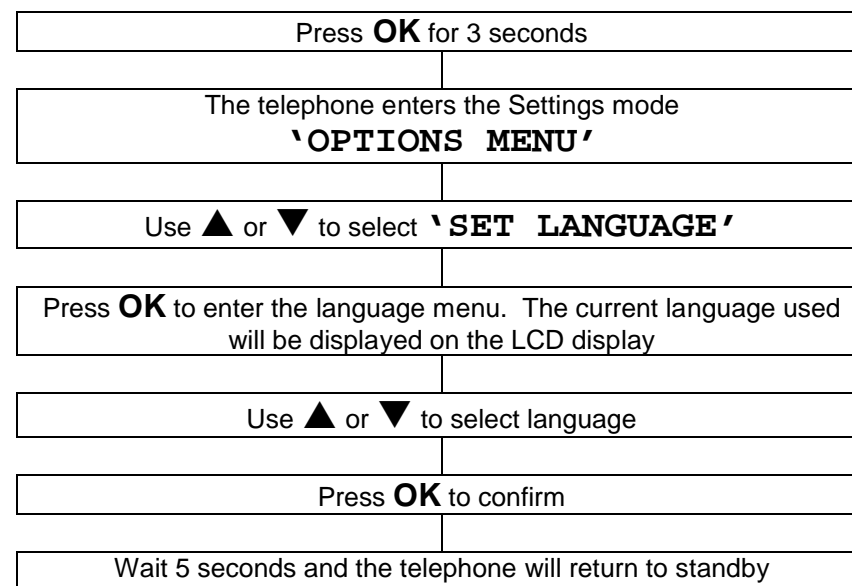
Press **OK** for 3 seconds

The telephone enters the Settings mode
**'OPTIONS MENU'**

Use ▲ or ▼ to select **'SET LANGUAGE'**

Press **OK** to enter the language menu. The current language used will be displayed on the LCD display

Use ▲ or ▼ to select language

Press **OK** to confirm

Wait 5 seconds and the telephone will return to standby